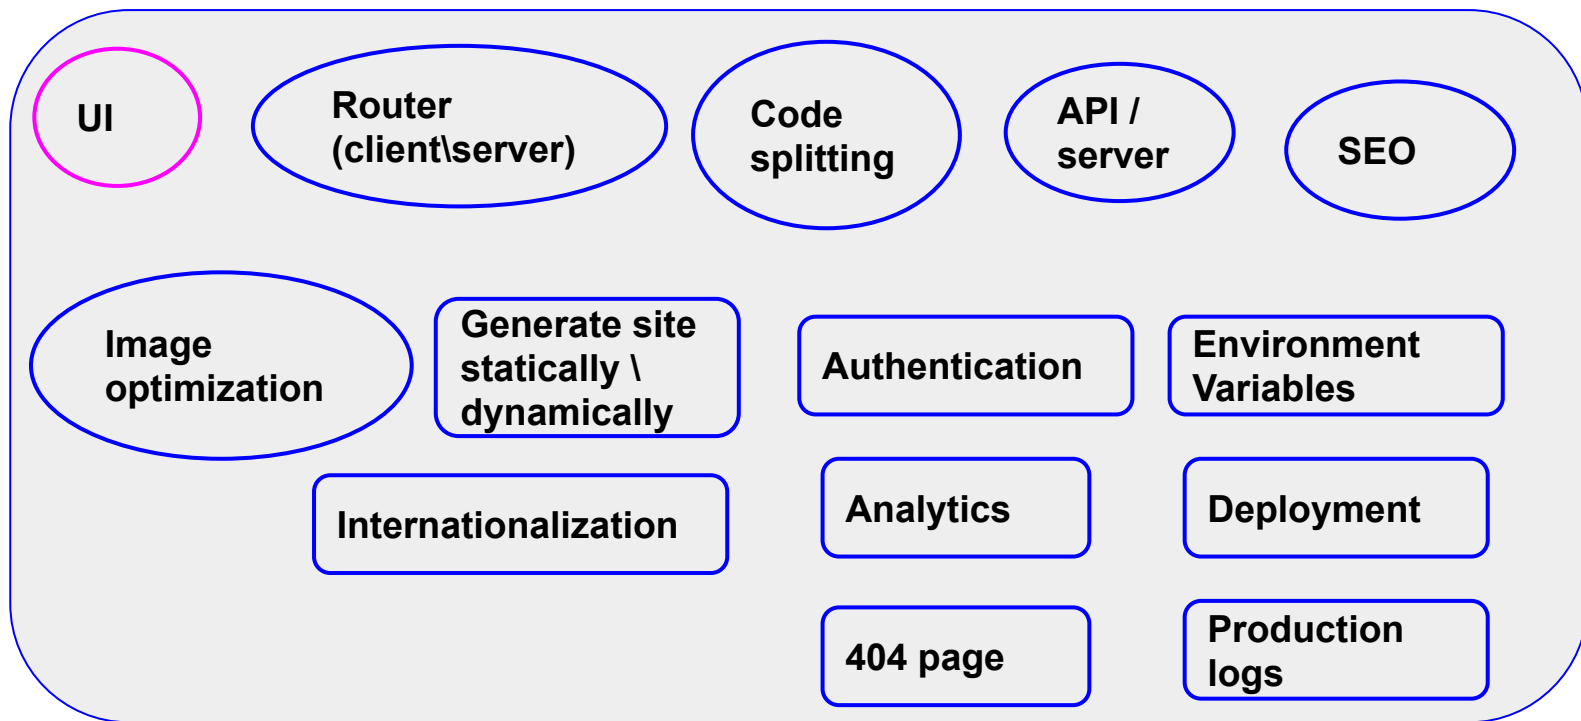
UI

Router (client\server)

Code splitting

API / server

SEO

Image optimization

Generate site statically \ dynamically

Authentication

Environment Variables

Internationalization

Analytics

Deployment

404 page

Production logs